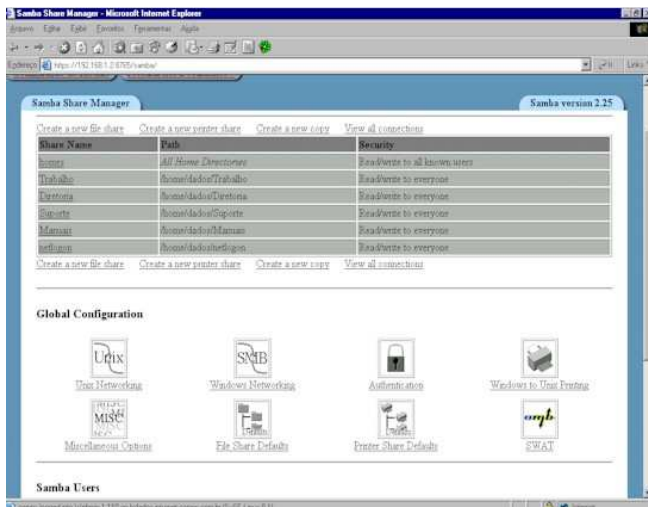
Samba Share Manager - Microsoft Internet Explorer

Arquivo Editar Exibir Favoritos Ferramentas Ajuda

Endereço https://192.168.1.2:8765/samba/

Ir Links

Samba Share Manager

Samba version 2.25

Create a new file share Create a new printer share Create a new copy View all connections

| Share Name | Path | Security |
|---|---|---|
| homes | All Home Directories | Read/write to all known users |
| Trabalho | /home/dados/Trabalho | Read/write to everyone |
| Diretoria | /home/dados/Diretoria | Read/write to everyone |
| Suporte | /home/dados/Suporte | Read/write to everyone |
| Manuais | /home/dados/Manuais | Read/write to everyone |
| netlogon | /home/dados/netlogon | Read/write to everyone |

Create a new file share Create a new printer share Create a new copy View all connections

Global Configuration

Unix

Unix Networking

SMB

Windows Networking

Authentication

Windows to Unix Printing

MISC

Miscellaneous Options

File Share Defaults

Printer Share Defaults

SWAT

SWAT

Samba Users